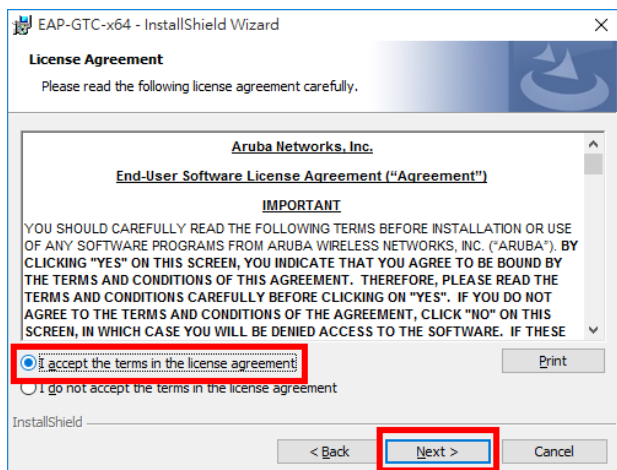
EAP-GTC-x64 - InstallShield Wizard

License Agreement

Please read the following license agreement carefully.

Aruba Networks, Inc.

End-User Software License Agreement (“Agreement”)

IMPORTANT

YOU SHOULD CAREFULLY READ THE FOLLOWING TERMS BEFORE INSTALLATION OR USE OF ANY SOFTWARE PROGRAMS FROM ARUBA WIRELESS NETWORKS, INC. (“ARUBA”). BY CLICKING "YES" ON THIS SCREEN, YOU INDICATE THAT YOU AGREE TO BE BOUND BY THE TERMS AND CONDITIONS OF THIS AGREEMENT. THEREFORE, PLEASE READ THE TERMS AND CONDITIONS CAREFULLY BEFORE CLICKING ON "YES". IF YOU DO NOT AGREE TO THE TERMS AND CONDITIONS OF THE AGREEMENT, CLICK "NO" ON THIS SCREEN, IN WHICH CASE YOU WILL BE DENIED ACCESS TO THE SOFTWARE. IF THESE

I accept the terms in the license agreement

Print

I do not accept the terms in the license agreement

InstallShield

< Back

Next >

Cancel